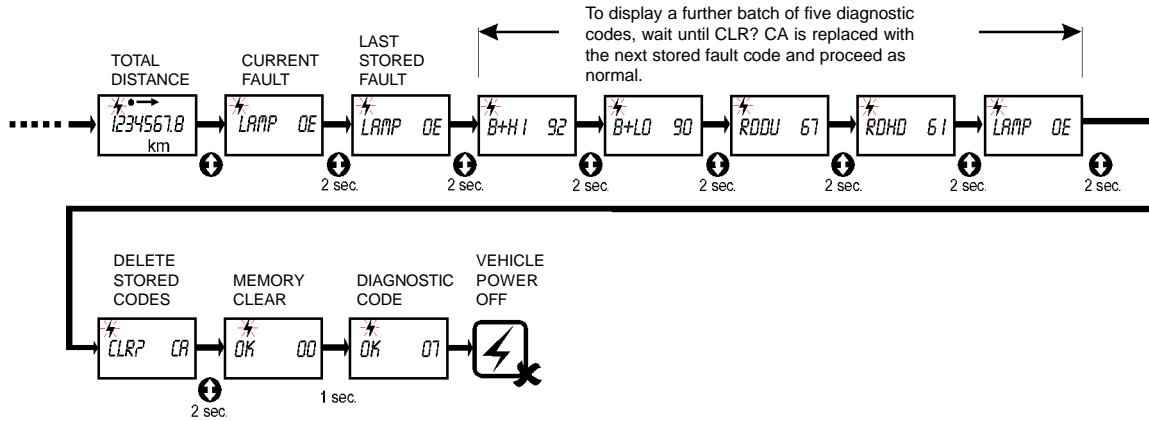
To display a further batch of five diagnostic codes, wait until CLR? CA is replaced with the next stored fault code and proceed as normal.

TOTAL DISTANCE

1234567.8
km

CURRENT FAULT

LAMP 0E

LAST STORED FAULT

LAMP 0E

2 sec.

B+HI 92

2 sec.

B+LO 90

2 sec.

RDDU 67

2 sec.

RDHD 61

2 sec.

LAMP 0E

2 sec.

2 sec.

DELETE STORED CODES

CLR? CA

2 sec.

MEMORY CLEAR

OK 00

1 sec.

DIAGNOSTIC CODE

OK 07

VEHICLE POWER OFF